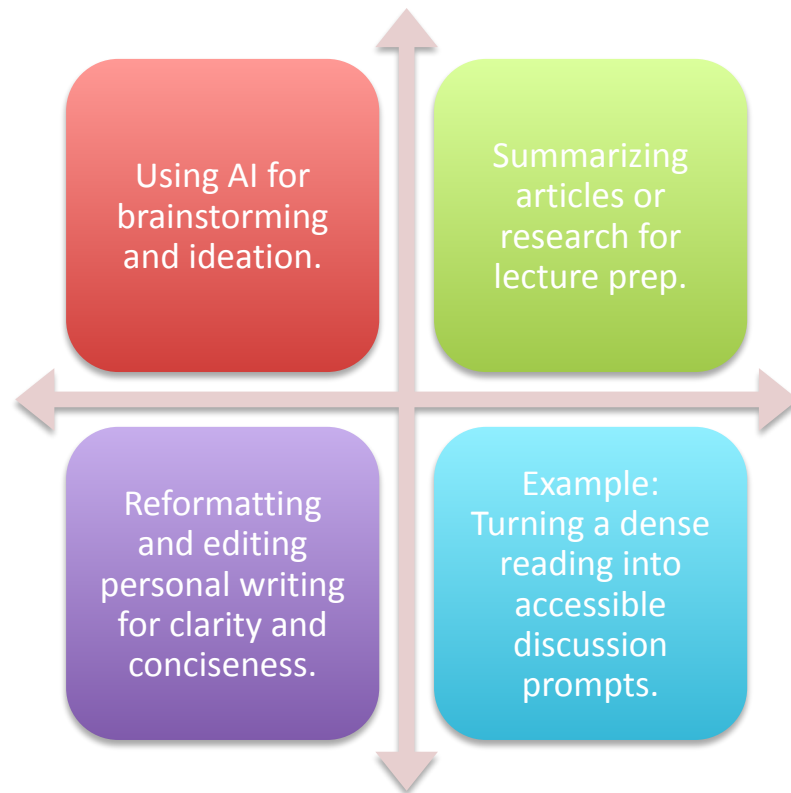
Using AI for brainstorming and ideation.

Summarizing articles or research for lecture prep.

Reformatting and editing personal writing for clarity and conciseness.

Example: Turning a dense reading into accessible discussion prompts.